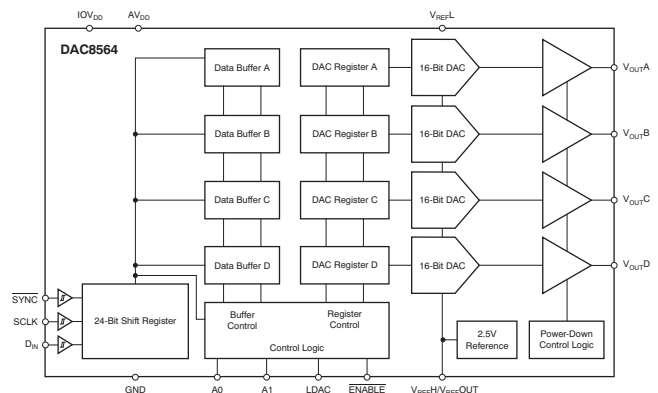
$IOV_{DD}$ $AV_{DD}$ $V_{REF}L$

DAC8564

Data Buffer A
DAC Register A
16-Bit DAC
$V_{OUT}A$

Data Buffer B
DAC Register B
16-Bit DAC
$V_{OUT}B$

Data Buffer C
DAC Register C
16-Bit DAC
$V_{OUT}C$

Data Buffer D
DAC Register D
16-Bit DAC
$V_{OUT}D$

$\overline{SYNC}$
SCLK
$D_{IN}$
24-Bit Shift Register

Buffer Control
Register Control
Control Logic

2.5V Reference

Power-Down Control Logic

GND A0 A1 LDAC $\overline{ENABLE}$ $V_{REF}H/V_{REF}OUT$